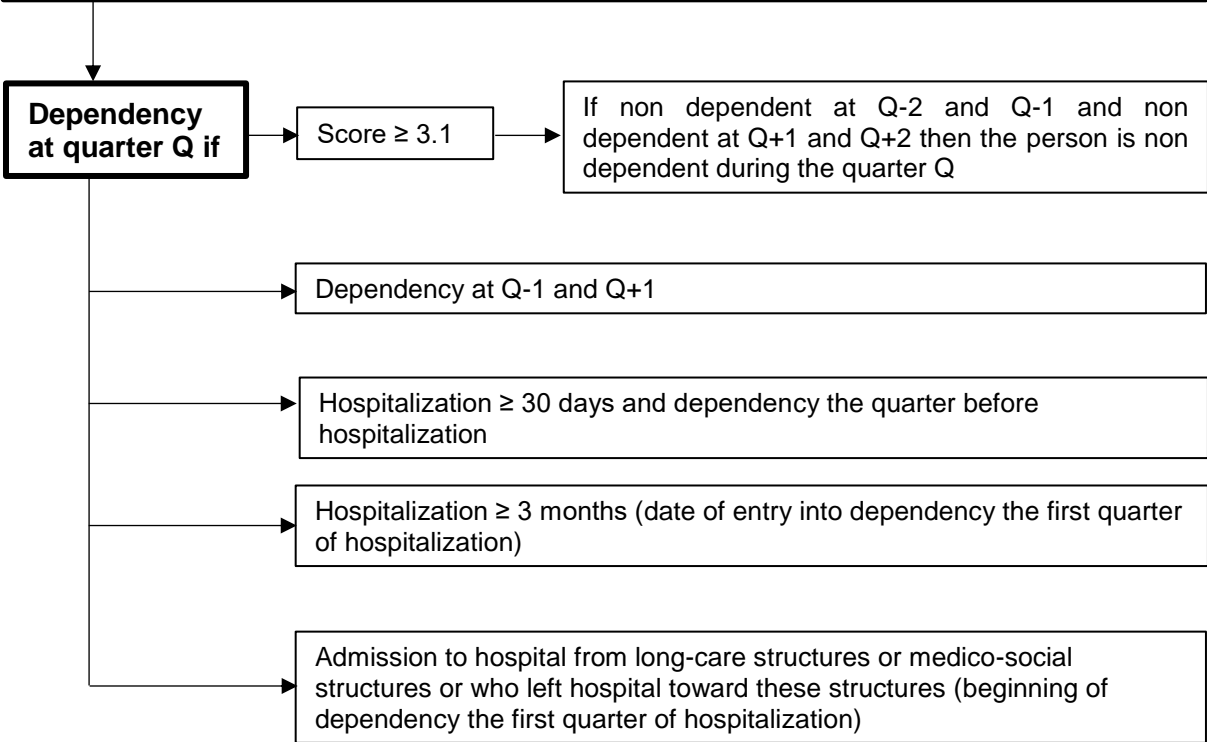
Dependency at quarter Q if

Score ≥ 3.1

If non dependent at Q-2 and Q-1 and non dependent at Q+1 and Q+2 then the person is non dependent during the quarter Q

Dependency at Q-1 and Q+1

Hospitalization ≥ 30 days and dependency the quarter before hospitalization

Hospitalization ≥ 3 months (date of entry into dependency the first quarter of hospitalization)

Admission to hospital from long-care structures or medico-social structures or who left hospital toward these structures (beginning of dependency the first quarter of hospitalization)